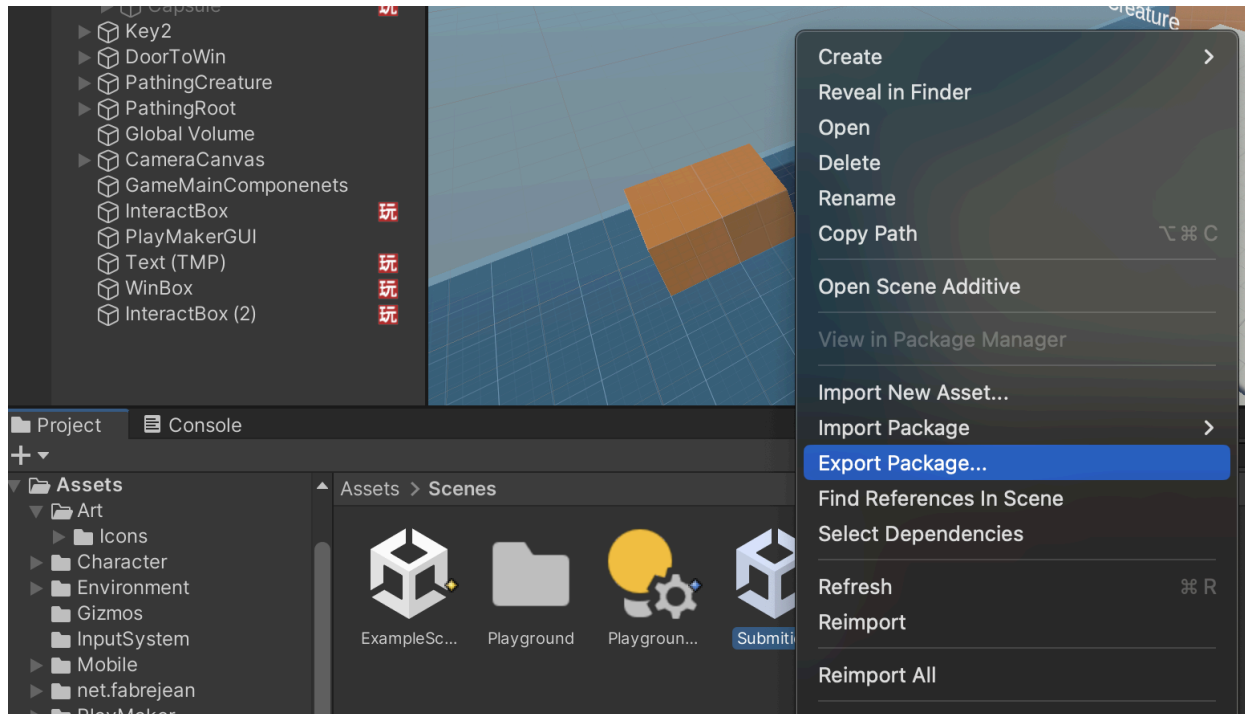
Capsule
Key2
DoorToWin
PathingCreature
PathingRoot
Global Volume
CameraCanvas
GameMainComponenets
InteractBox
PlayMakerGUI
Text (TMP)
WinBox
InteractBox (2)

Creature

Create
Reveal in Finder
Open
Delete
Rename
Copy Path ⌥⌘C
Open Scene Additive
View in Package Manager
Import New Asset...
Import Package
Export Package...
Find References In Scene
Select Dependencies
Refresh ⌘R
Reimport
Reimport All

Project
Console
+
Assets
Art
Icons
Character
Environment
Gizmos
InputSystem
Mobile
net.fabrejean
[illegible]

Assets > Scenes
ExampleSc...
Playground
Playgroun...
Submiti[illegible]